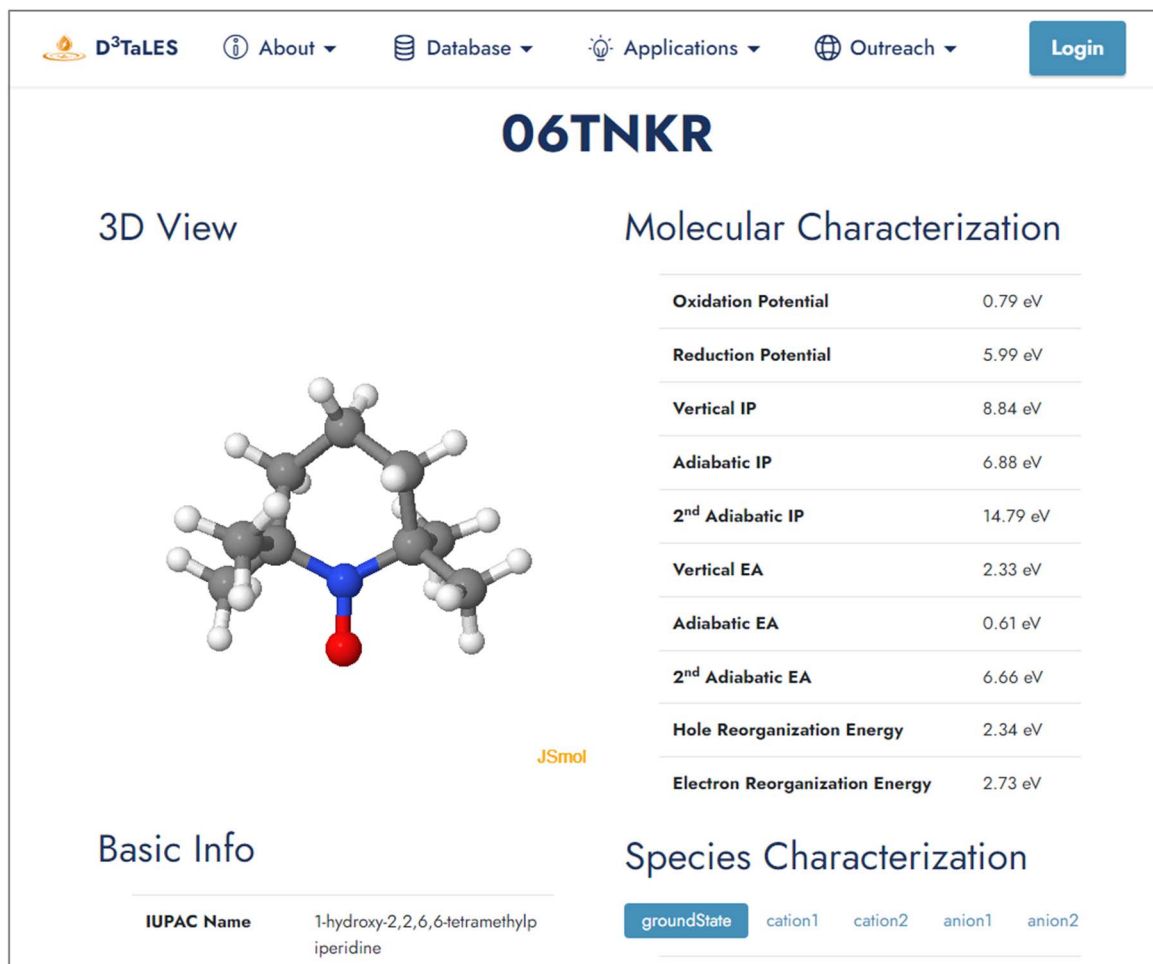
D$^3$TaLES About Database Applications Outreach Login

06TNKR

3D View

JSmol

Molecular Characterization

| | |
|---|---|
| Oxidation Potential | 0.79 eV |
| Reduction Potential | 5.99 eV |
| Vertical IP | 8.84 eV |
| Adiabatic IP | 6.88 eV |
| 2$^{nd}$ Adiabatic IP | 14.79 eV |
| Vertical EA | 2.33 eV |
| Adiabatic EA | 0.61 eV |
| 2$^{nd}$ Adiabatic EA | 6.66 eV |
| Hole Reorganization Energy | 2.34 eV |
| Electron Reorganization Energy | 2.73 eV |

Basic Info

| | |
|---|---|
| IUPAC Name | 1-hydroxy-2,2,6,6-tetramethylpiperidine |

Species Characterization

groundState cation1 cation2 anion1 anion2